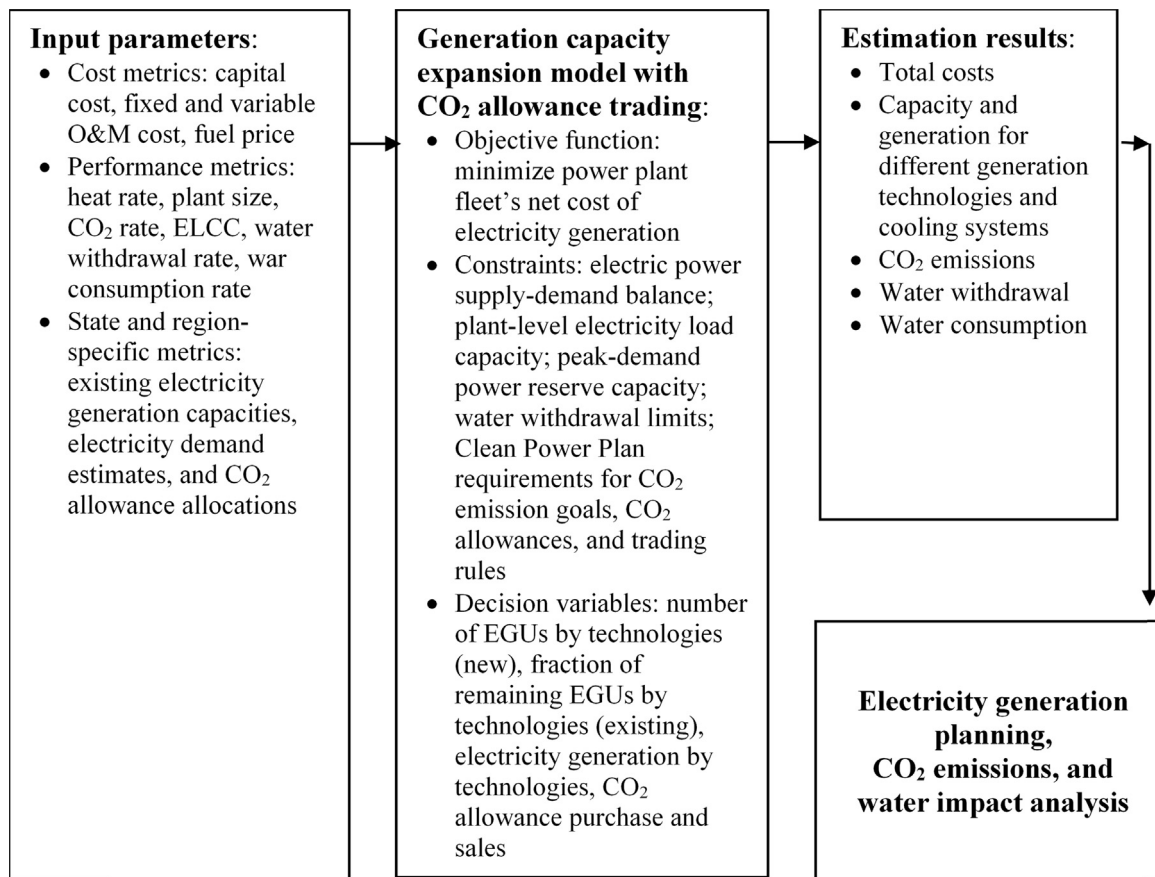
**Input parameters**:
- Cost metrics: capital cost, fixed and variable O&M cost, fuel price
- Performance metrics: heat rate, plant size, $CO_2$ rate, ELCC, water withdrawal rate, war consumption rate
- State and region-specific metrics: existing electricity generation capacities, electricity demand estimates, and $CO_2$ allowance allocations

**Generation capacity expansion model with $CO_2$ allowance trading**:
- Objective function: minimize power plant fleet's net cost of electricity generation
- Constraints: electric power supply-demand balance; plant-level electricity load capacity; peak-demand power reserve capacity; water withdrawal limits; Clean Power Plan requirements for $CO_2$ emission goals, $CO_2$ allowances, and trading rules
- Decision variables: number of EGUs by technologies (new), fraction of remaining EGUs by technologies (existing), electricity generation by technologies, $CO_2$ allowance purchase and sales

**Estimation results**:
- Total costs
- Capacity and generation for different generation technologies and cooling systems
- $CO_2$ emissions
- Water withdrawal
- Water consumption

**Electricity generation planning, $CO_2$ emissions, and water impact analysis**